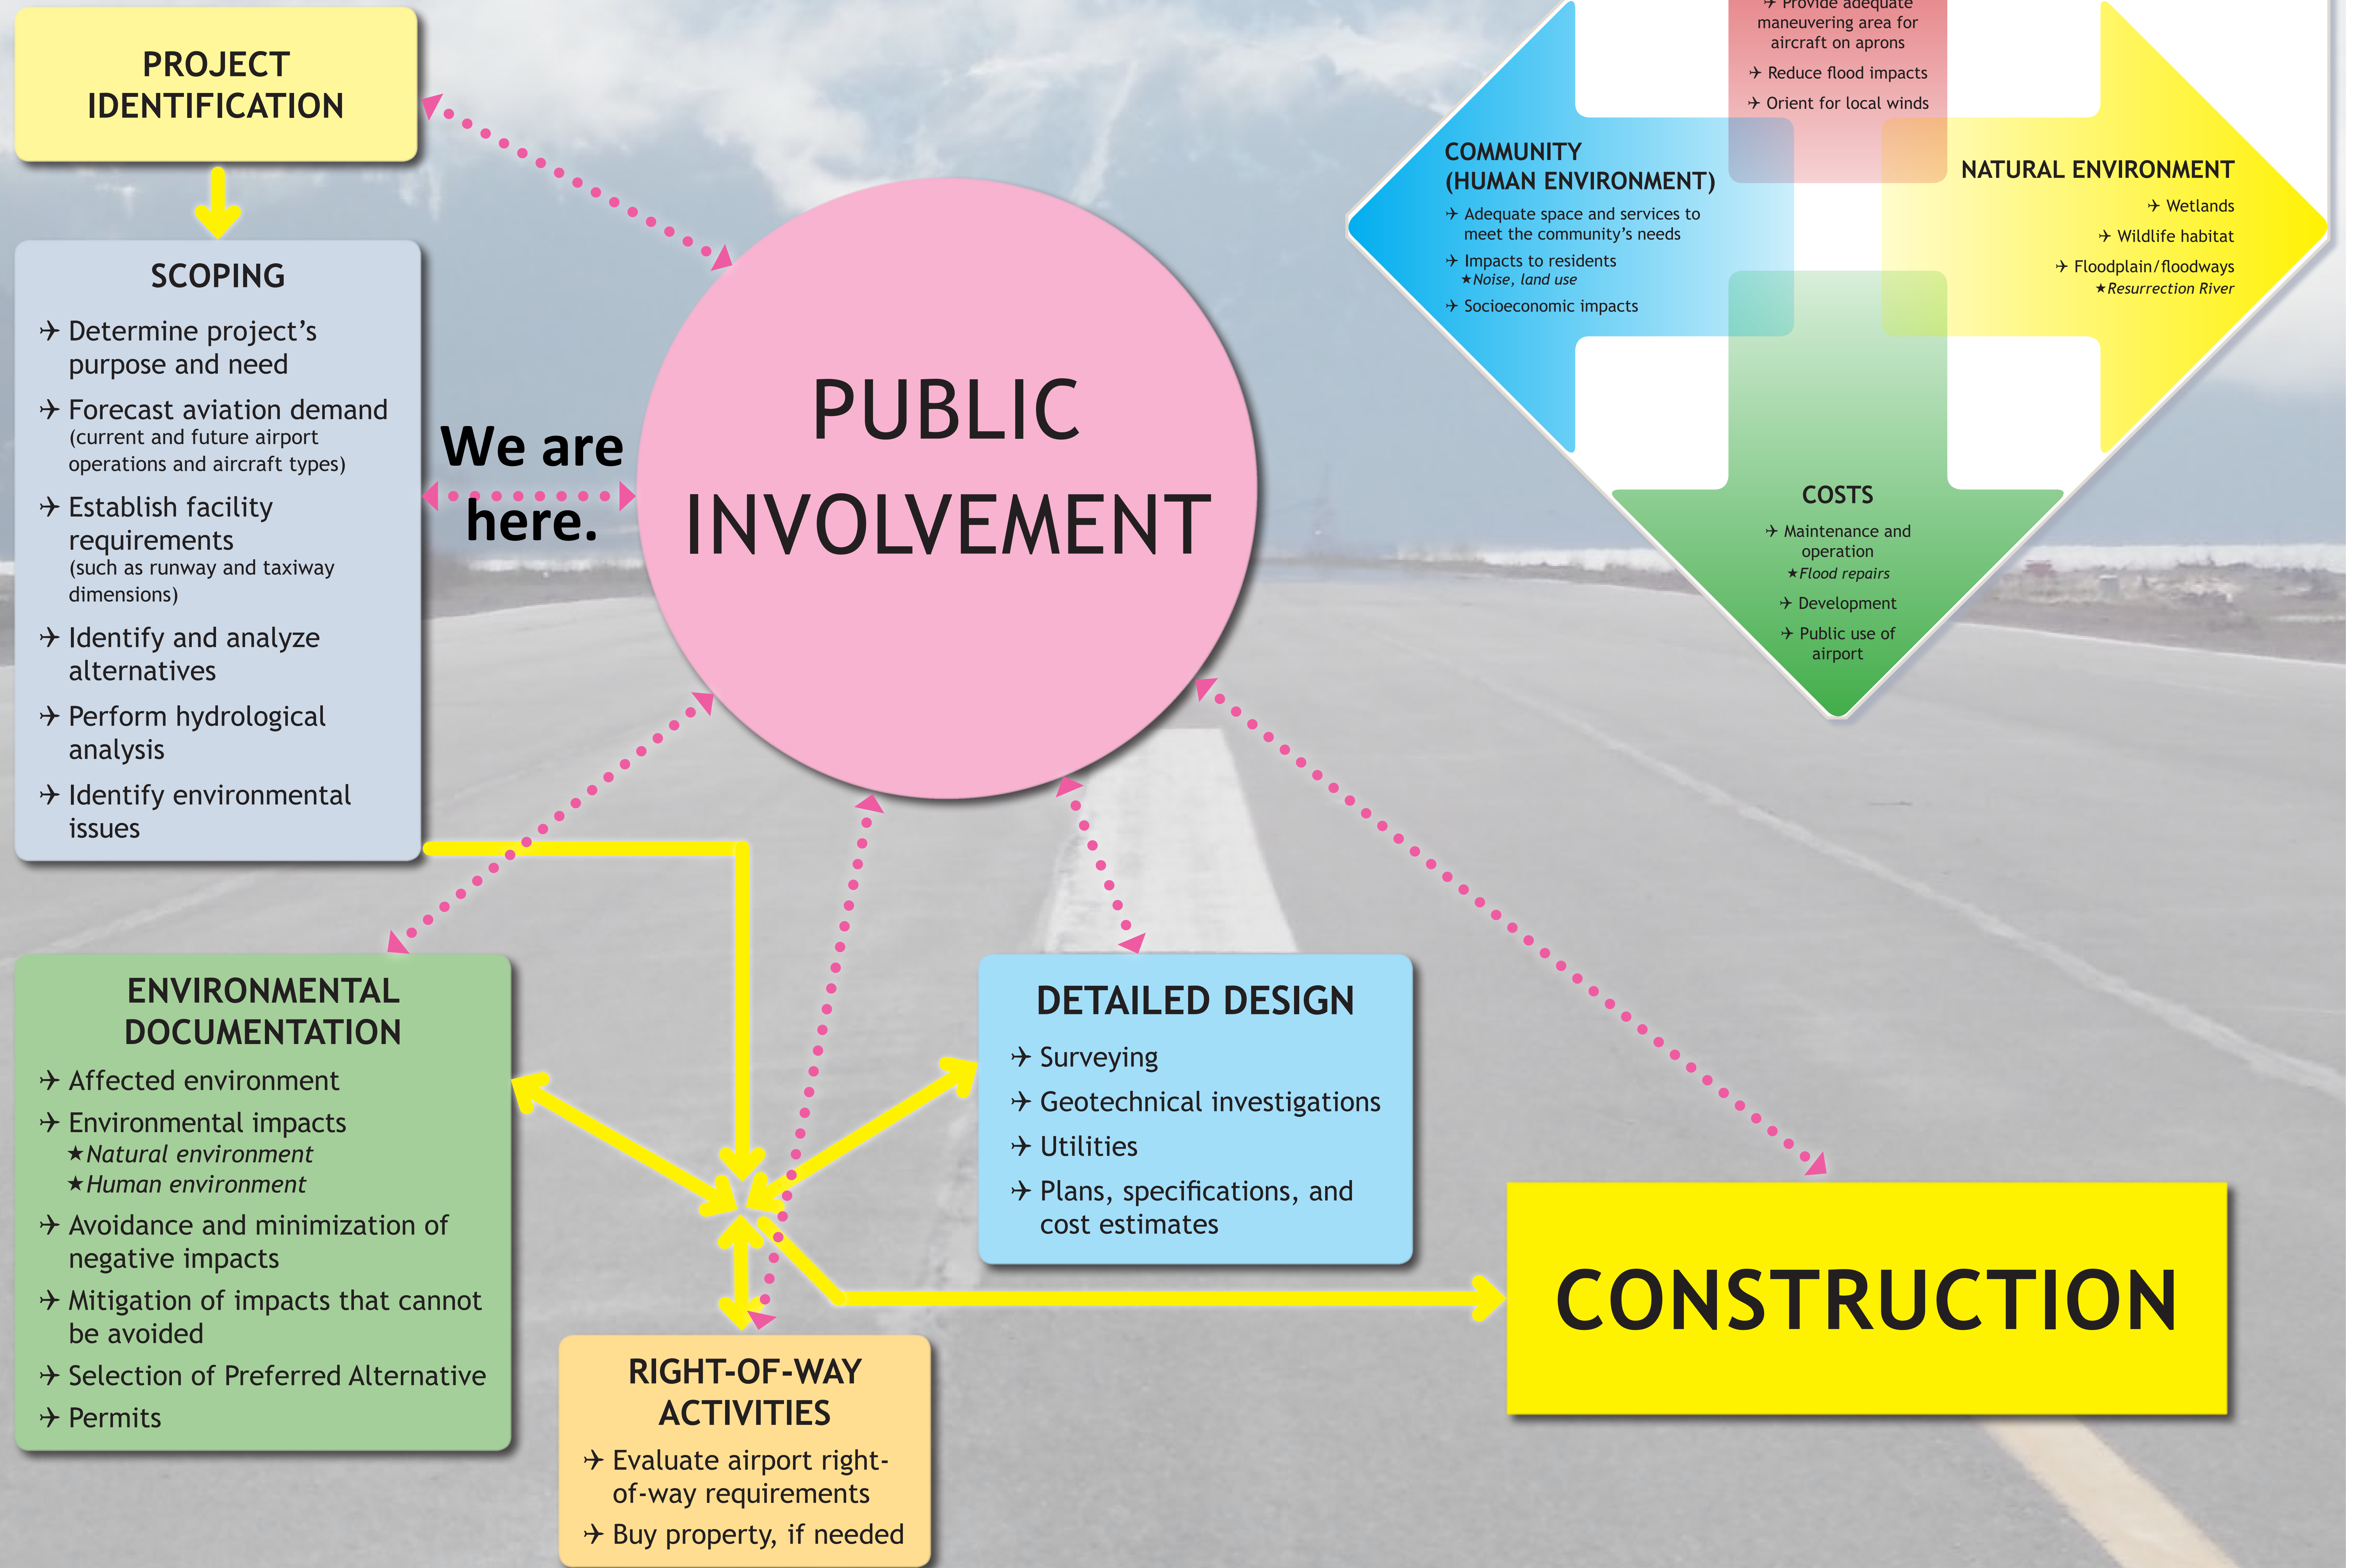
PROJECT IDENTIFICATION

SCOPING

✈ Determine project's purpose and need

✈ Forecast aviation demand (current and future airport operations and aircraft types)

✈ Establish facility requirements (such as runway and taxiway dimensions)

✈ Identify and analyze alternatives

✈ Perform hydrological analysis

✈ Identify environmental issues

We are here.

PUBLIC INVOLVEMENT

✈ Provide adequate maneuvering area for aircraft on aprons

✈ Reduce flood impacts

✈ Orient for local winds

COMMUNITY (HUMAN ENVIRONMENT)

✈ Adequate space and services to meet the community's needs

✈ Impacts to residents
★Noise, land use

✈ Socioeconomic impacts

NATURAL ENVIRONMENT

✈ Wetlands

✈ Wildlife habitat

✈ Floodplain/floodways
★Resurrection River

COSTS

✈ Maintenance and operation
★Flood repairs

✈ Development

✈ Public use of airport

ENVIRONMENTAL DOCUMENTATION

✈ Affected environment

✈ Environmental impacts
★Natural environment
★Human environment

✈ Avoidance and minimization of negative impacts

✈ Mitigation of impacts that cannot be avoided

✈ Selection of Preferred Alternative

✈ Permits

DETAILED DESIGN

✈ Surveying

✈ Geotechnical investigations

✈ Utilities

✈ Plans, specifications, and cost estimates

RIGHT-OF-WAY ACTIVITIES

✈ Evaluate airport right-of-way requirements

✈ Buy property, if needed

CONSTRUCTION